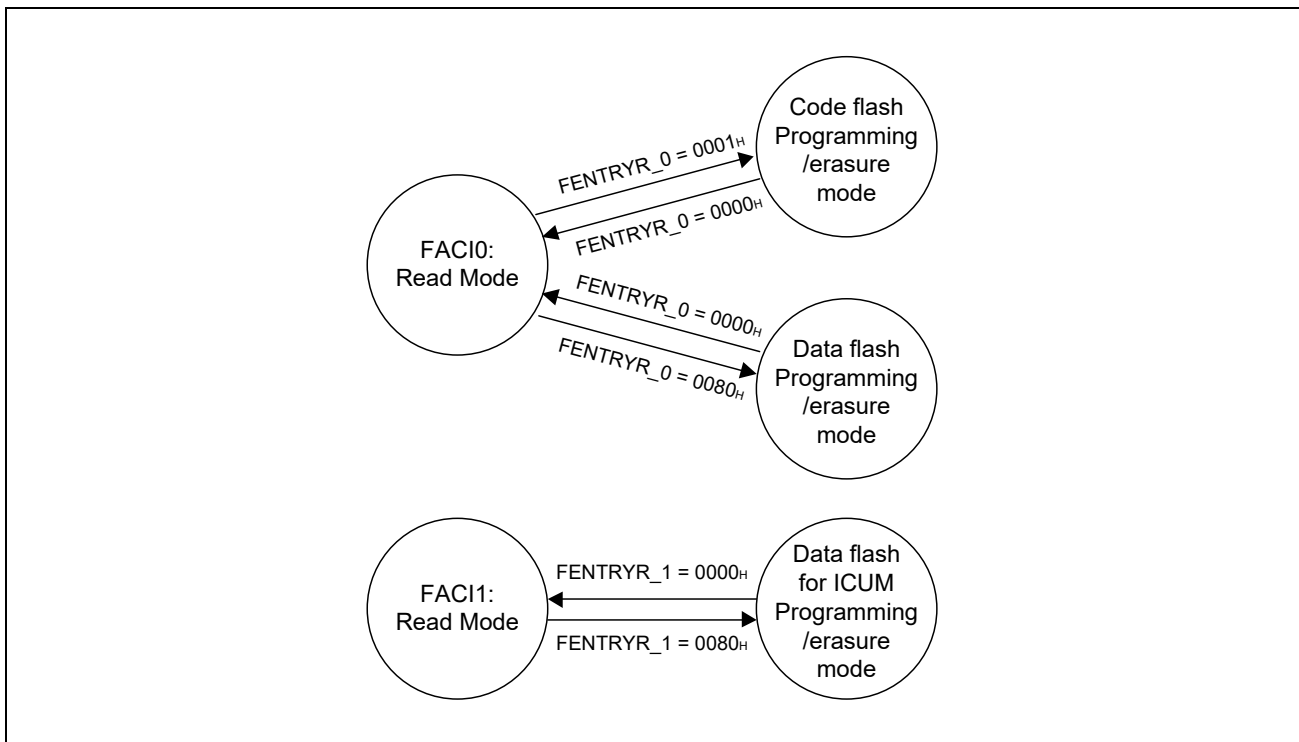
Code flash Programming /erasure mode

$FENTRYR\_0 = 0001_H$

$FENTRYR\_0 = 0000_H$

FACI0: Read Mode

$FENTRYR\_0 = 0000_H$

$FENTRYR\_0 = 0080_H$

Data flash Programming /erasure mode

FACI1: Read Mode

$FENTRYR\_1 = 0000_H$

$FENTRYR\_1 = 0080_H$

Data flash for ICUM Programming /erasure mode